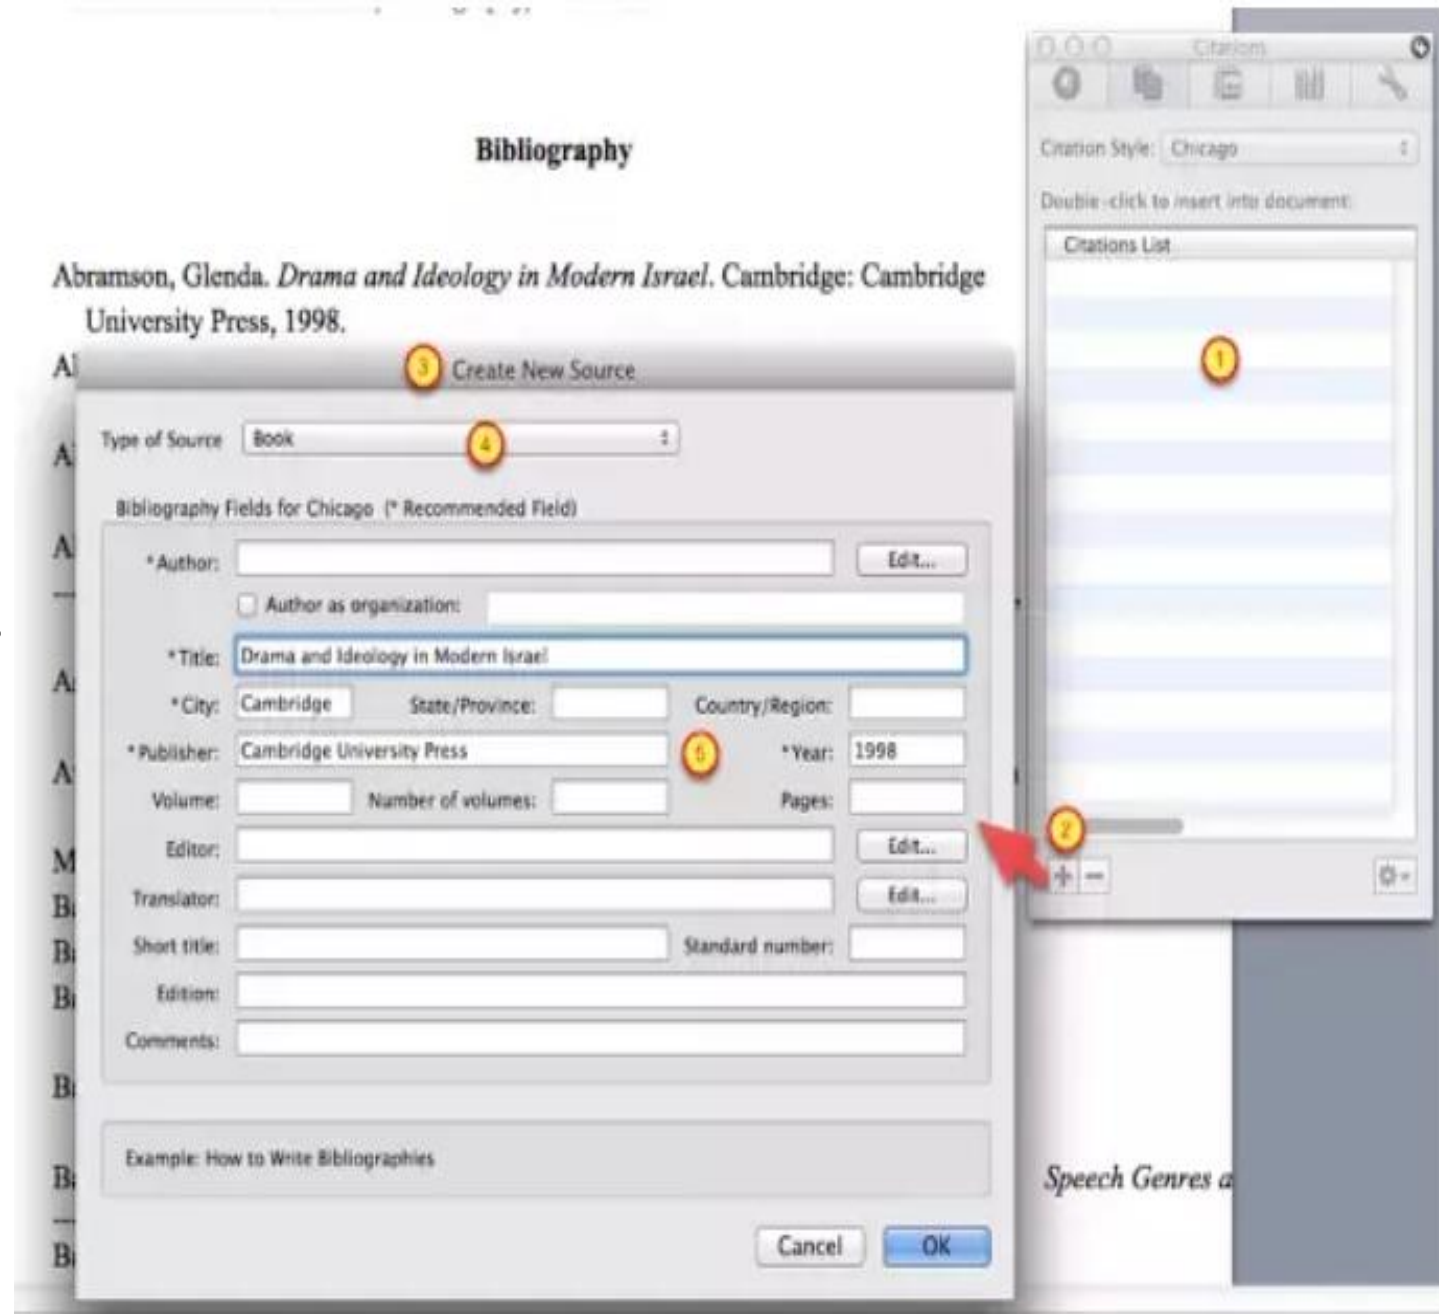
Bibliography

Abramson, Glenda. *Drama and Ideology in Modern Israel*. Cambridge: Cambridge University Press, 1998.

Citations

Citation Style: Chicago

Double-click to insert into document:

Citations List

1

2

+ −

3 Create New Source

Type of Source Book

4

Bibliography Fields for Chicago (* Recommended Field)

*Author: Edit...

Author as organization:

*Title: Drama and Ideology in Modern Israel

*City: Cambridge State/Province: Country/Region:

*Publisher: Cambridge University Press 5 *Year: 1998

Volume: Number of volumes: Pages:

Editor: Edit...

Translator: Edit...

Short title: Standard number:

Edition:

Comments:

Example: How to Write Bibliographies

Cancel OK

*Speech Genres a*